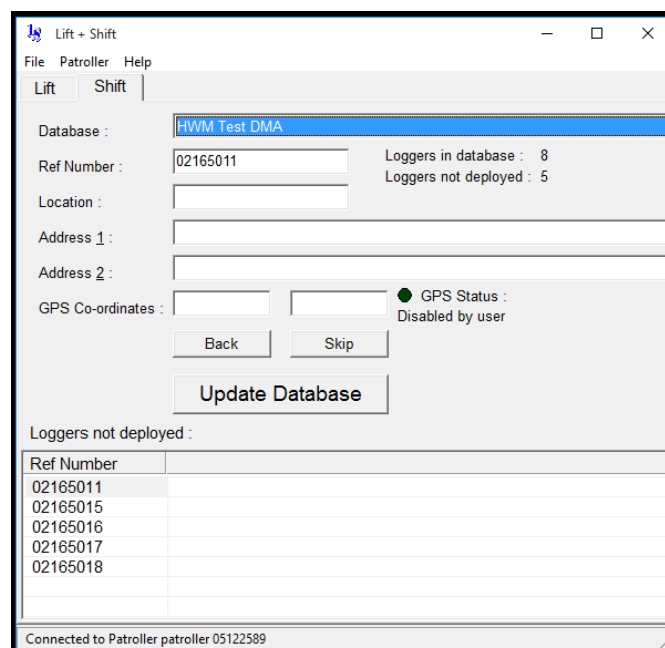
Lift + Shift

File Patroller Help

Lift Shift

Database : HWM Test DMA

Ref Number : 02165011

Loggers in database : 8
Loggers not deployed : 5

Location :

Address 1 :

Address 2 :

GPS Co-ordinates :

GPS Status :
Disabled by user

Back Skip

Update Database

Loggers not deployed :

| Ref Number |
|---|
| 02165011 |
| 02165015 |
| 02165016 |
| 02165017 |
| 02165018 |

Connected to Patroller patroller 05122589